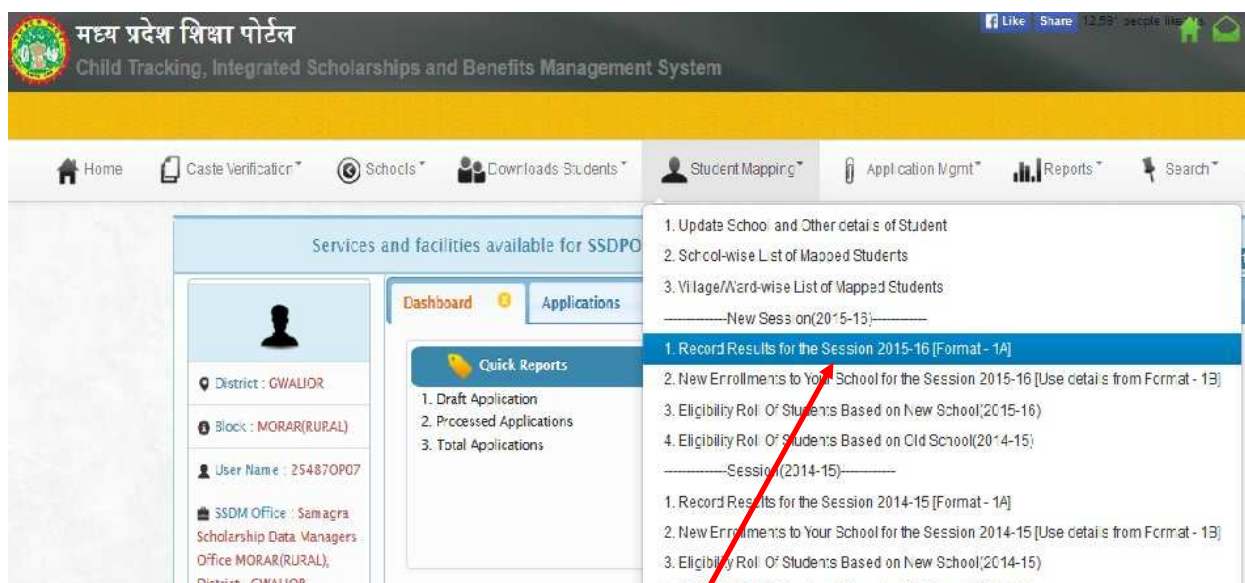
मध्य प्रदेश शिक्षा पोर्टल
Child Tracking, Integrated Scholarships and Benefits Management System

Like Share 12,591 people like this

Home Caste Verification Schools Downloads Students Student Mapping Application Mgmt Reports Search

Services and facilities available for SSDPO

District : GWALIOR
Block : MORAR(RURAL)
User Name : 25487OP07
SSDM Office : Samagra Scholarship Data Managers Office MORAR(RURAL), District : GWALIOR

Dashboard Applications

Quick Reports
1. Draft Application
2. Processed Applications
3. Total Applications

1. Update School and Other details of Student
2. School-wise List of Mapped Students
3. Village/Ward-wise List of Mapped Students
------------New Session(2015-16)------------
1. Record Results for the Session 2015-16 [Format - 1A]
2. New Enrollments to Your School for the Session 2015-16 [Use details from Format - 1B]
3. Eligibility Roll Of Students Based on New School(2015-16)
4. Eligibility Roll Of Students Based on Old School(2014-15)
------------Session(2014-15)------------
1. Record Results for the Session 2014-15 [Format - 1A]
2. New Enrollments to Your School for the Session 2014-15 [Use details from Format - 1B]
3. Eligibility Roll Of Students Based on New School(2014-15)